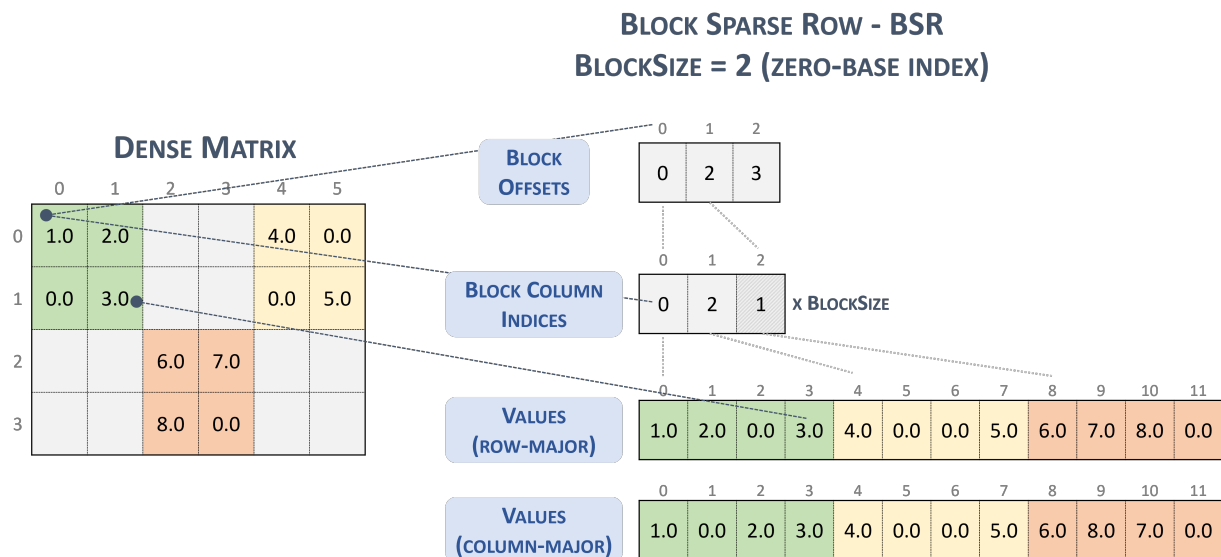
BLOCK SPARSE ROW - BSR
BLOCKSIZE = 2 (ZERO-BASE INDEX)

DENSE MATRIX

|   | 0 | 1 | 2 | 3 | 4 | 5 |
|---|---|---|---|---|---|---|
| 0 | 1.0 | 2.0 | | | 4.0 | 0.0 |
| 1 | 0.0 | 3.0 | | | 0.0 | 5.0 |
| 2 | | | 6.0 | 7.0 | | |
| 3 | | | 8.0 | 0.0 | | |

BLOCK OFFSETS

| 0 | 1 | 2 |
|---|---|---|
| 0 | 2 | 3 |

BLOCK COLUMN INDICES

| 0 | 1 | 2 |
|---|---|---|
| 0 | 2 | 1 |

x BLOCKSIZE

VALUES (ROW-MAJOR)

| 0 | 1 | 2 | 3 | 4 | 5 | 6 | 7 | 8 | 9 | 10 | 11 |
|---|---|---|---|---|---|---|---|---|---|---|---|
| 1.0 | 2.0 | 0.0 | 3.0 | 4.0 | 0.0 | 0.0 | 5.0 | 6.0 | 7.0 | 8.0 | 0.0 |

VALUES (COLUMN-MAJOR)

| 0 | 1 | 2 | 3 | 4 | 5 | 6 | 7 | 8 | 9 | 10 | 11 |
|---|---|---|---|---|---|---|---|---|---|---|---|
| 1.0 | 0.0 | 2.0 | 3.0 | 4.0 | 0.0 | 0.0 | 5.0 | 6.0 | 8.0 | 7.0 | 0.0 |